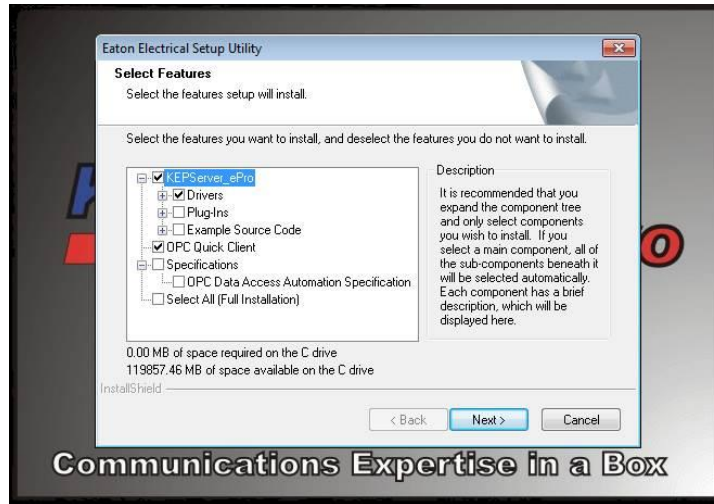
Eaton Electrical Setup Utility

Select Features

Select the features setup will install.

Select the features you want to install, and deselect the features you do not want to install.

KEPServer_ePro
Drivers
Plug-Ins
Example Source Code
OPC Quick Client
Specifications
OPC Data Access Automation Specification
Select All (Full Installation)

Description

It is recommended that you expand the component tree and only select components you wish to install. If you select a main component, all of the sub-components beneath it will be selected automatically. Each component has a brief description, which will be displayed here.

0.00 MB of space required on the C drive
119857.46 MB of space available on the C drive

InstallShield

< Back Next > Cancel

Communications Expertise in a Box